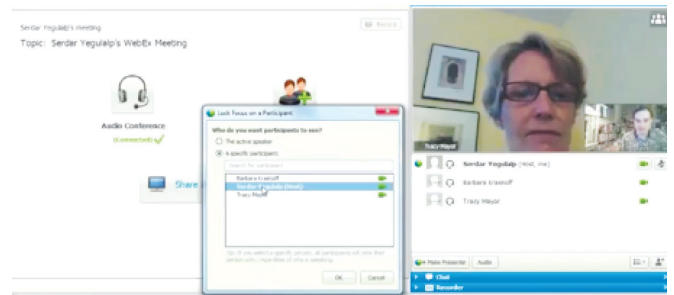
Serdar Yegulalp's meeting

Topic: Serdar Yegulalp's WebEx Meeting

Record

Audio Conference

(Connected)

Share

Lock Focus on a Participant

Who do you want participants to see?

The active speaker

A specific participant:

Search for participant

Barbara Krasnoff

Serdar Yegulalp (Host)

Tracy Mayor

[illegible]

OK Cancel

Tracy Mayor

Serdar Yegulalp (Host, me)

Barbara Krasnoff

Tracy Mayor

Make Presenter

Audio

Chat

Recorder